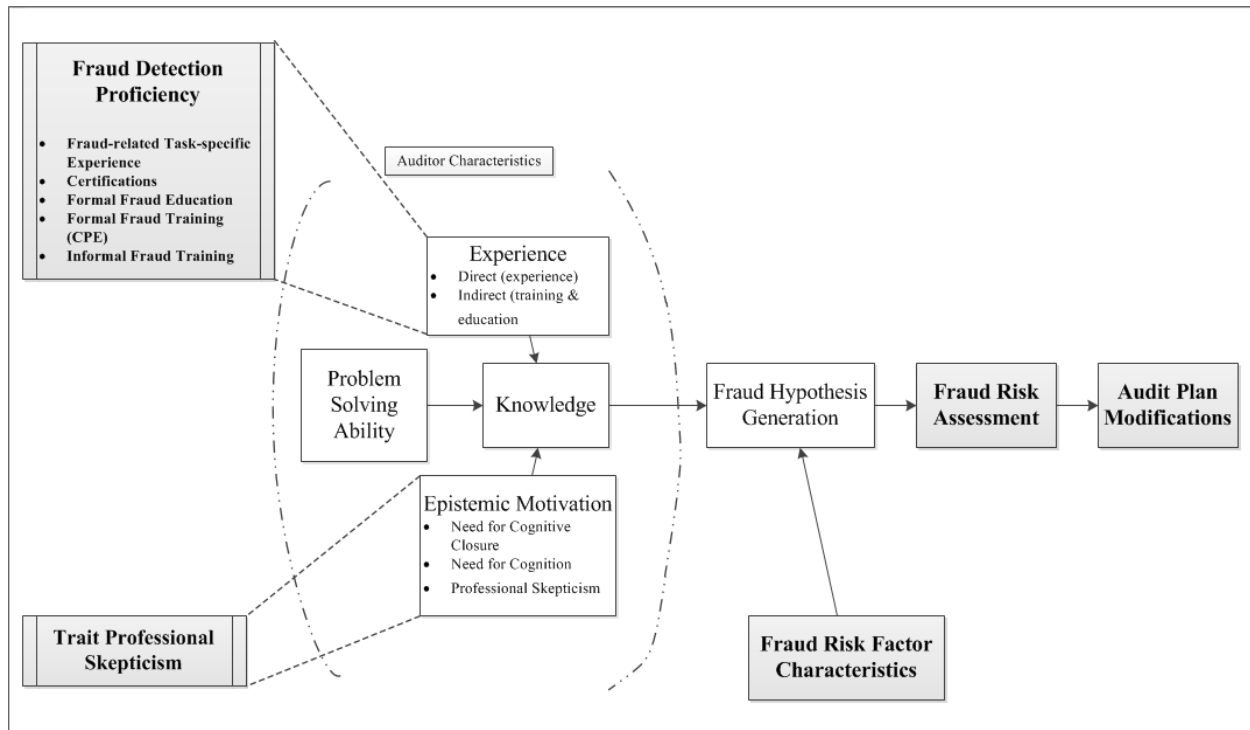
Fraud Detection Proficiency

- Fraud-related Task-specific Experience
- Certifications
- Formal Fraud Education
- Formal Fraud Training (CPE)
- Informal Fraud Training

Auditor Characteristics

Experience
- Direct (experience)
- Indirect (training & education

Problem Solving Ability

Knowledge

Epistemic Motivation
- Need for Cognitive Closure
- Need for Cognition
- Professional Skepticism

Fraud Hypothesis Generation

Fraud Risk Assessment

Audit Plan Modifications

Trait Professional Skepticism

Fraud Risk Factor Characteristics